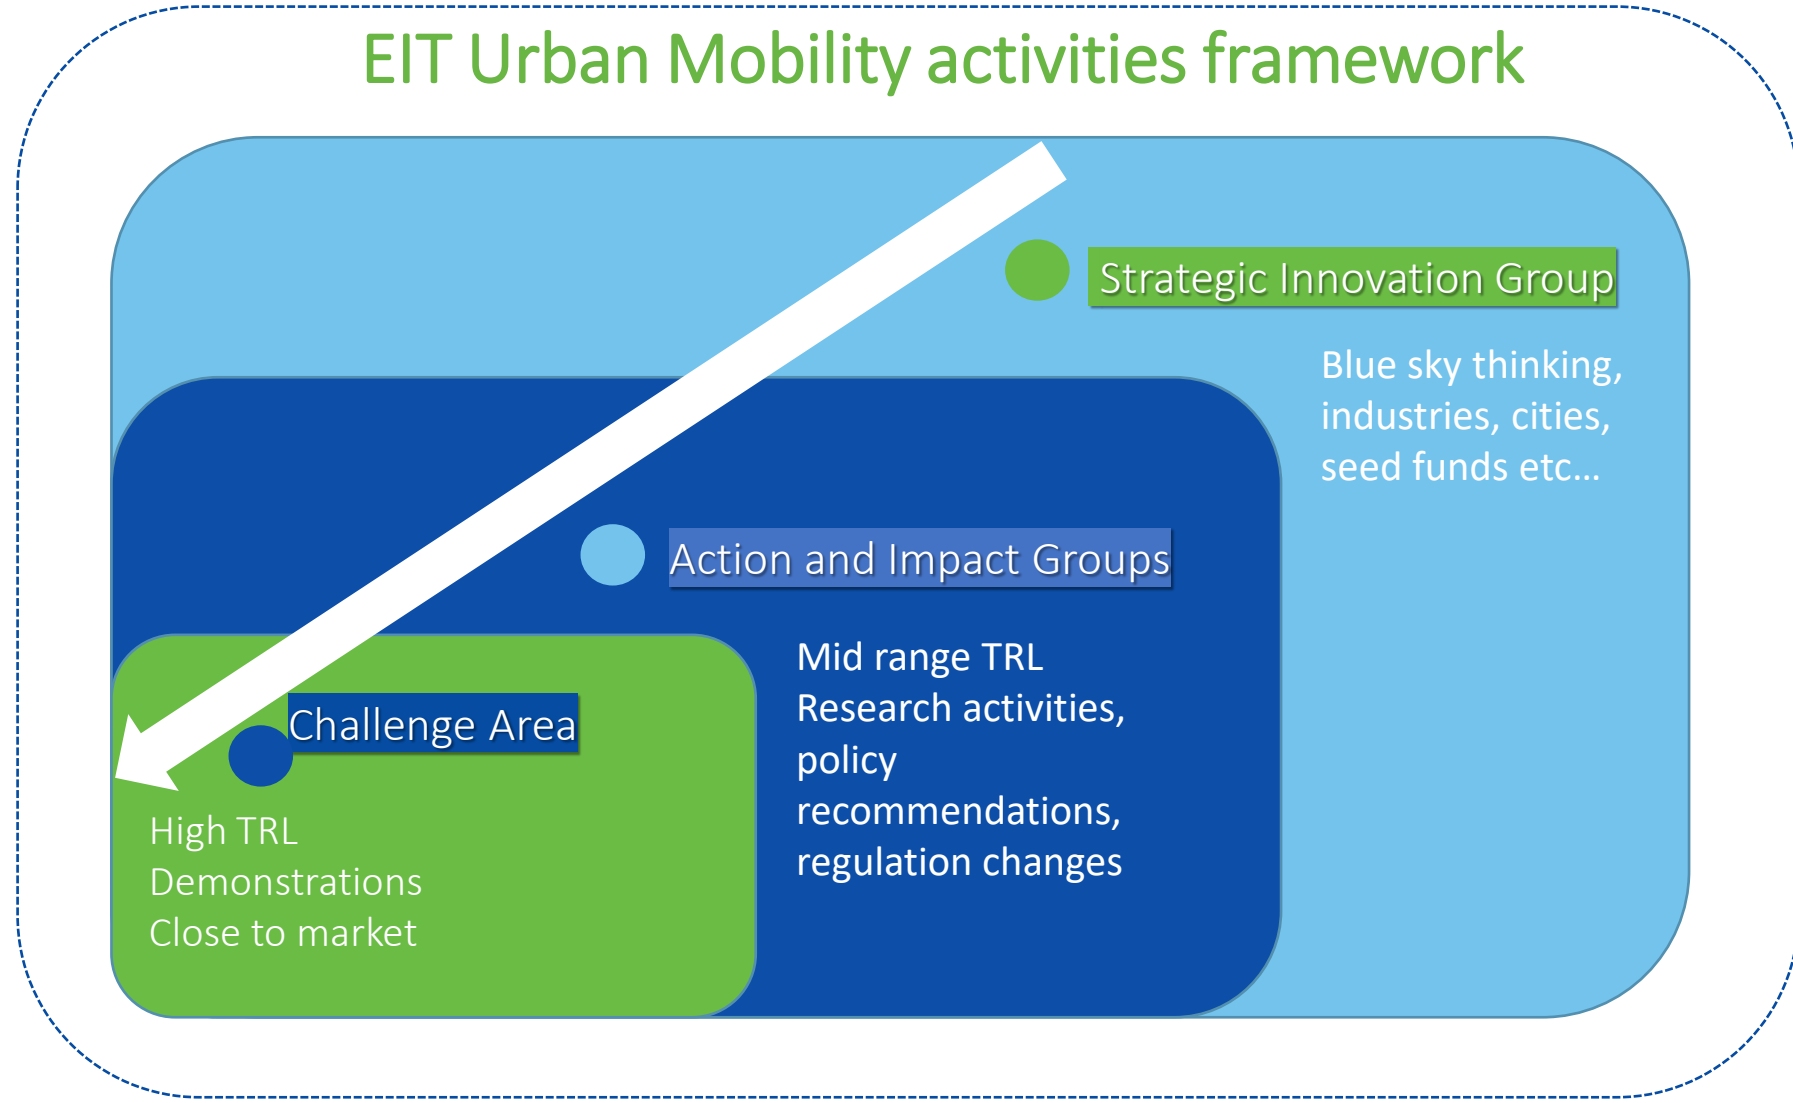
EIT Urban Mobility activities framework

Strategic Innovation Group

Blue sky thinking, industries, cities, seed funds etc…

Action and Impact Groups

Mid range TRL
Research activities, policy recommendations, regulation changes

Challenge Area

High TRL
Demonstrations
Close to market